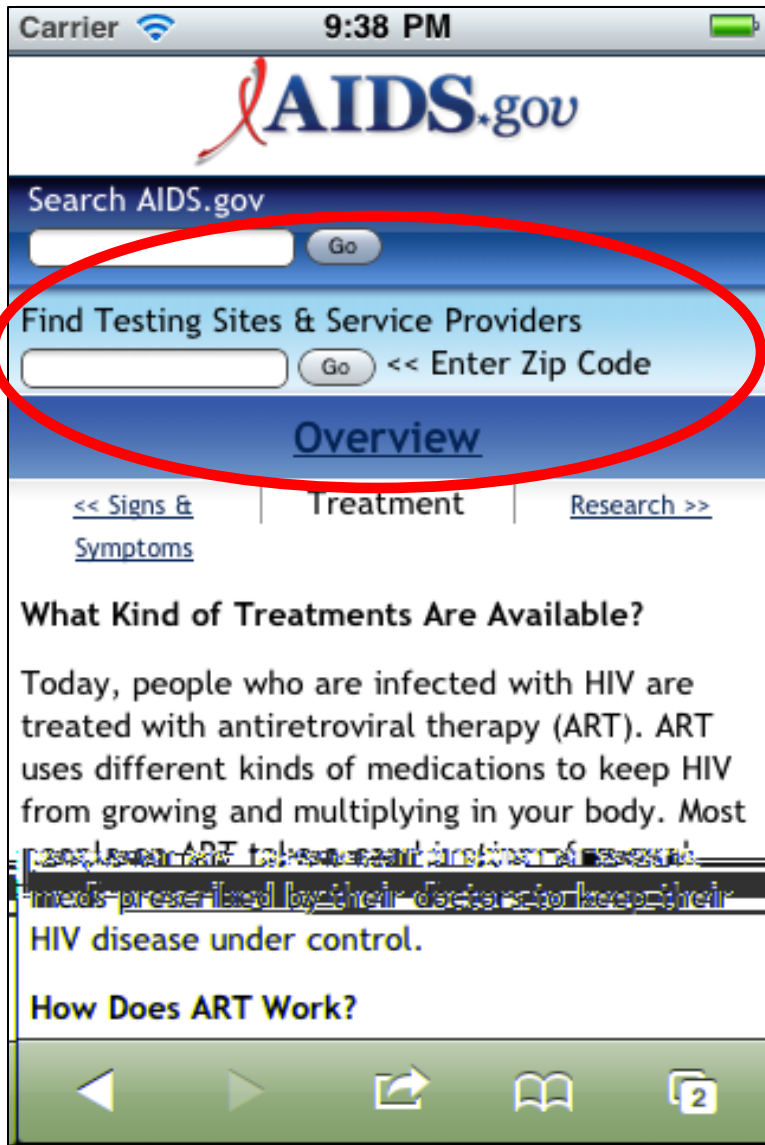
Carrier 9:38 PM

AIDS.gov

Search AIDS.gov

Go

Find Testing Sites & Service Providers

Go << Enter Zip Code

Overview

<< Signs & Symptoms | Treatment | Research >>

What Kind of Treatments Are Available?

Today, people who are infected with HIV are treated with antiretroviral therapy (ART). ART uses different kinds of medications to keep HIV from growing and multiplying in your body. Most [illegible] meds prescribed by their doctors to keep their HIV disease under control.

How Does ART Work?

2